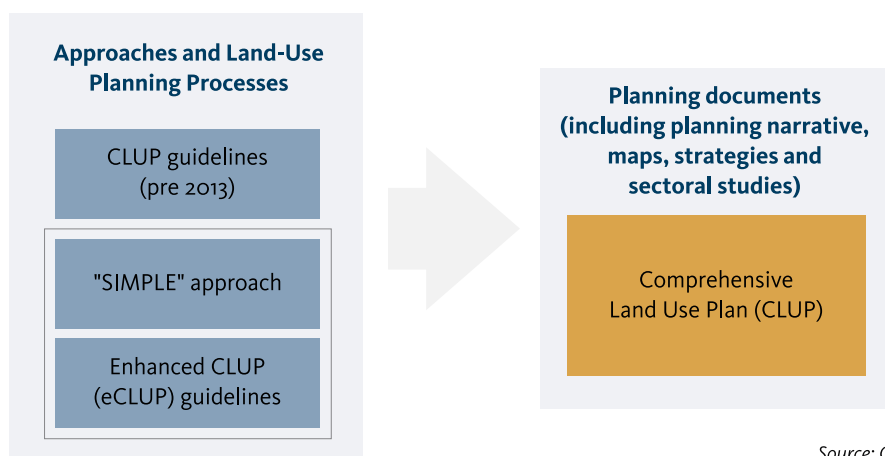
Approaches and Land-Use Planning Processes

CLUP guidelines (pre 2013)

"SIMPLE" approach

Enhanced CLUP (eCLUP) guidelines

Planning documents (including planning narrative, maps, strategies and sectoral studies)

Comprehensive Land Use Plan (CLUP)

Source: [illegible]